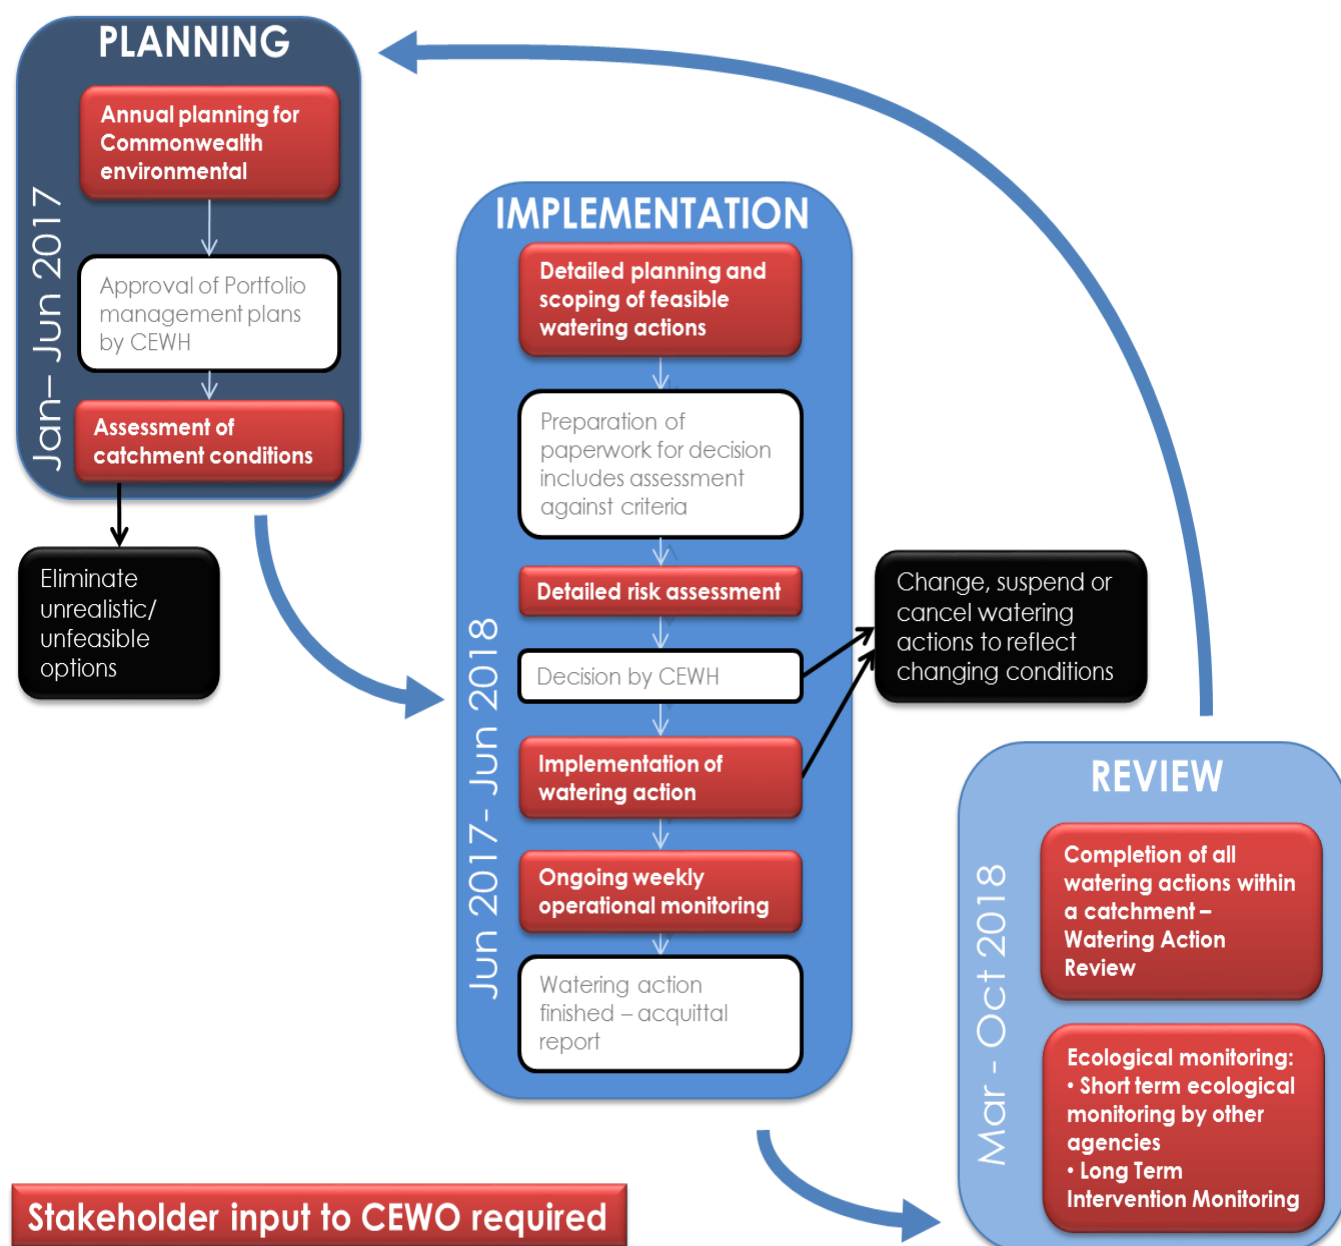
PLANNING

Jan– Jun 2017

Annual planning for Commonwealth environmental

Approval of Portfolio management plans by CEWH

Assessment of catchment conditions

Eliminate unrealistic/ unfeasible options

IMPLEMENTATION

Jun 2017- Jun 2018

Detailed planning and scoping of feasible watering actions

Preparation of paperwork for decision includes assessment against criteria

Detailed risk assessment

Decision by CEWH

Implementation of watering action

Ongoing weekly operational monitoring

Watering action finished – acquittal report

Change, suspend or cancel watering actions to reflect changing conditions

REVIEW

Mar - Oct 2018

Completion of all watering actions within a catchment – Watering Action Review

Ecological monitoring:
• Short term ecological monitoring by other agencies
• Long Term Intervention Monitoring

Stakeholder input to CEWO required